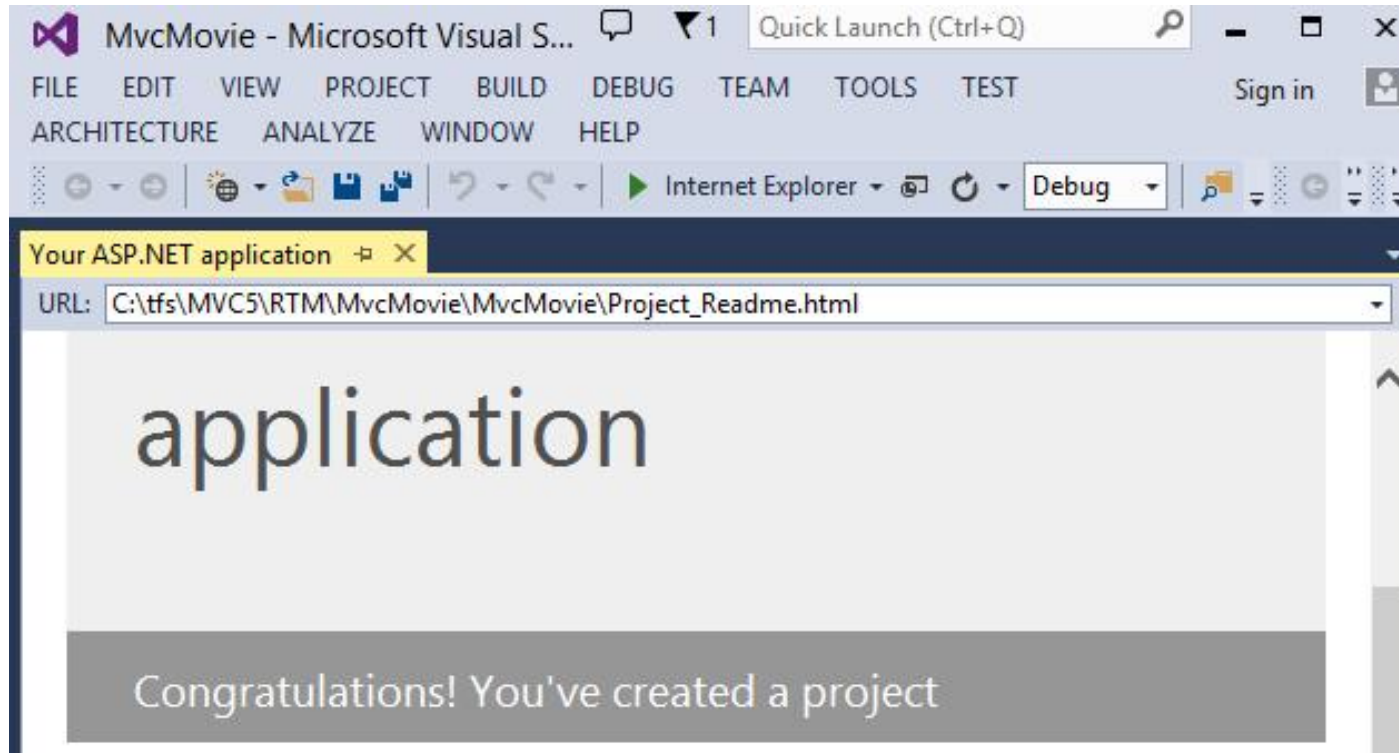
MvcMovie - Microsoft Visual S... 1 Quick Launch (Ctrl+Q)

FILE EDIT VIEW PROJECT BUILD DEBUG TEAM TOOLS TEST Sign in
ARCHITECTURE ANALYZE WINDOW HELP

Internet Explorer Debug

Your ASP.NET application

URL: C:\tfs\MVC5\RTM\MvcMovie\MvcMovie\Project_Readme.html

application

Congratulations! You've created a project